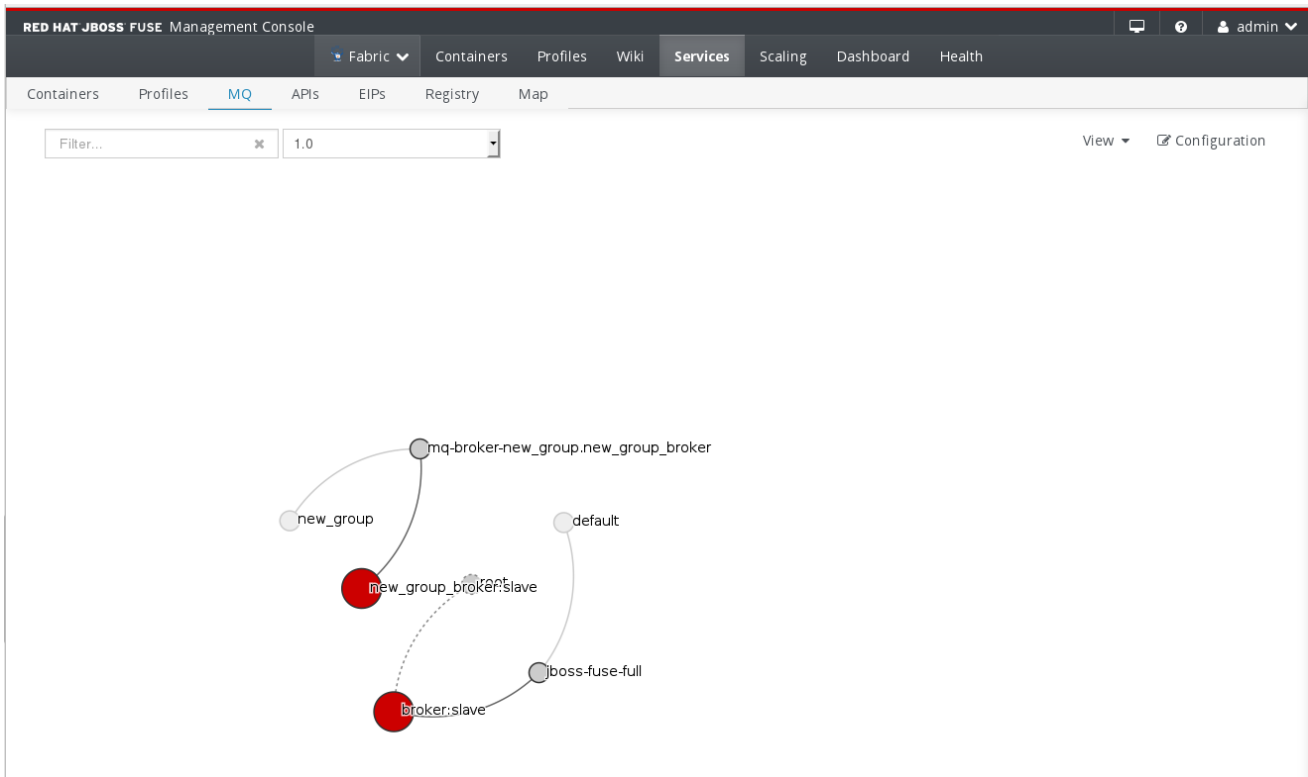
RED HAT JBOSS FUSE Management Console

admin

Fabric Containers Profiles Wiki Services Scaling Dashboard Health

Containers Profiles MQ APIs EIPs Registry Map

Filter... 1.0

View Configuration

mq-broker-new_group.new_group_broker

new_group

default

root

new_group_broker:slave

jboss-fuse-full

broker:slave